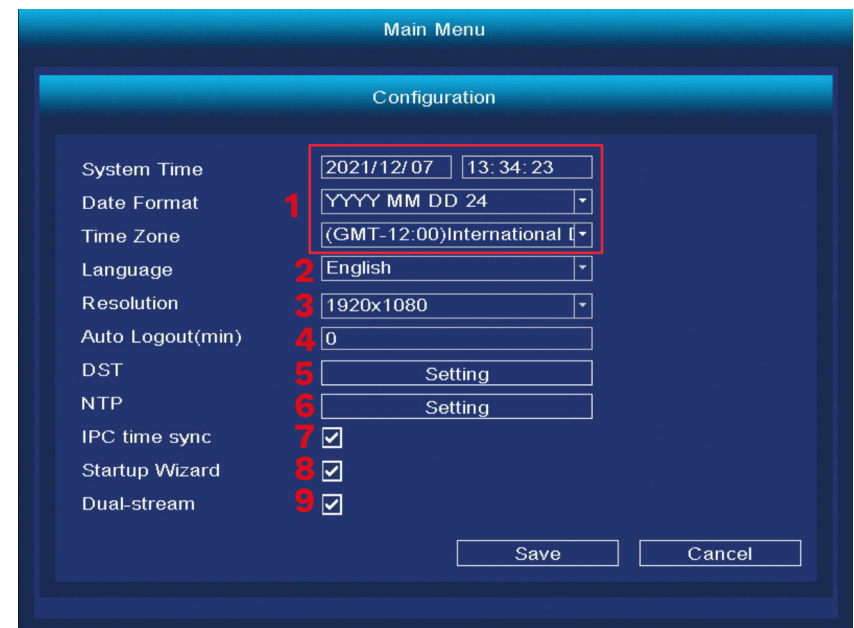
Main Menu

Configuration

System Time 2021/12/07 13:34:23

Date Format 1 YYYY MM DD 24

Time Zone (GMT-12:00)International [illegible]

Language 2 English

Resolution 3 1920x1080

Auto Logout(min) 4 0

DST 5 Setting

NTP 6 Setting

IPC time sync 7

Startup Wizard 8

Dual-stream 9

Save Cancel